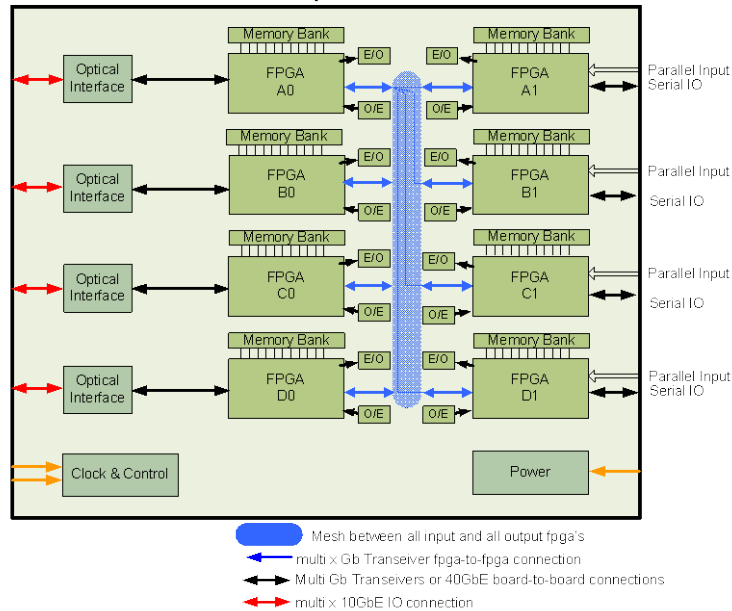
Memory Bank

Optical Interface

FPGA A0

E/O

O/E

E/O

O/E

Memory Bank

FPGA A1

Parallel Input Serial IO

Memory Bank

Optical Interface

FPGA B0

E/O

O/E

E/O

O/E

Memory Bank

FPGA B1

Parallel Input

Serial IO

Memory Bank

Optical Interface

FPGA C0

E/O

O/E

E/O

O/E

Memory Bank

FPGA C1

Parallel Input

Serial IO

Memory Bank

Optical Interface

FPGA D0

E/O

O/E

E/O

O/E

Memory Bank

FPGA D1

Parallel Input Serial IO

Clock & Control

Power

Mesh between all input and all output fpga's

multi x Gb Transeiver fpga-to-fpga connection

Multi Gb Transeivers or 40GbE board-to-board connections

multi x 10GbE IO connection